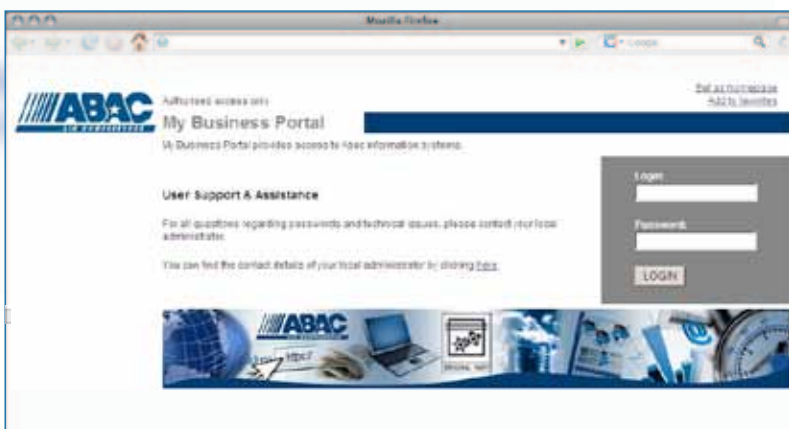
Mozilla Firefox

Google

ABAC
air compressors

Authorised access only

My Business Portal

My Business Portal provides access to Abac information systems.

Set as homepage
Add to favorites

User Support & Assistance

For all questions regarding passwords and technical issues, please contact your local administrator.

You can find the contact details of your local administrator by clicking here.

Login

Password

LOGIN

ABAC

http://